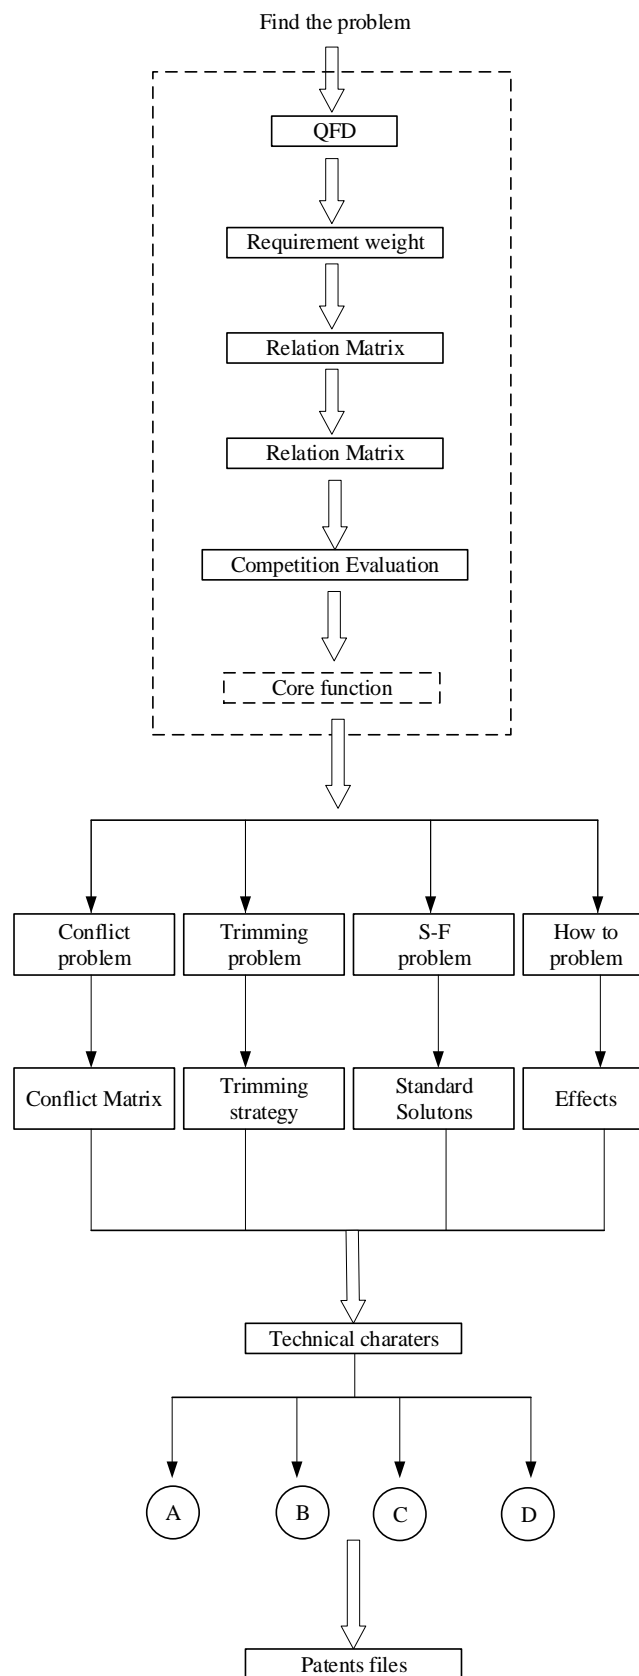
Find the problem

QFD

Requirement weight

Relation Matrix

Relation Matrix

Competition Evaluation

Core function

Conflict problem

Trimming problem

S-F problem

How to problem

Conflict Matrix

Trimming strategy

Standard Solutons

Effects

Technical charaters

A

B

C

D

Patents files